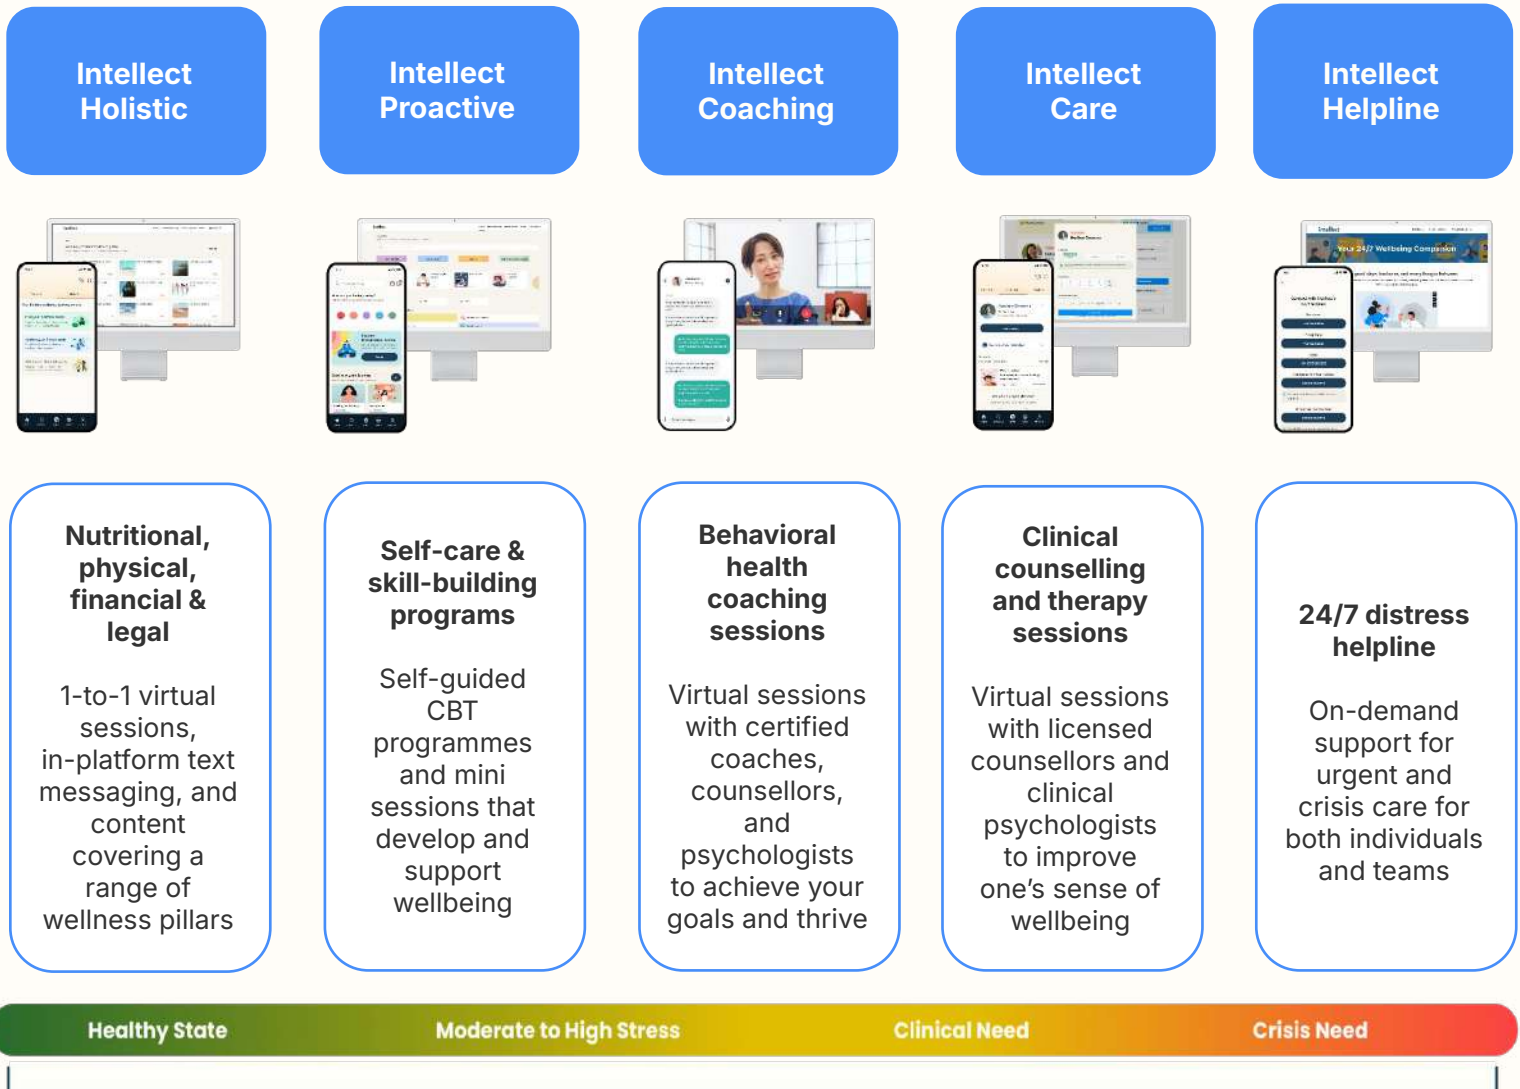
Intellect Holistic

Intellect Proactive

Intellect Coaching

Intellect Care

Intellect Helpline

Nutritional, physical, financial & legal

1-to-1 virtual sessions, in-platform text messaging, and content covering a range of wellness pillars

Self-care & skill-building programs

Self-guided CBT programmes and mini sessions that develop and support wellbeing

Behavioral health coaching sessions

Virtual sessions with certified coaches, counsellors, and psychologists to achieve your goals and thrive

Clinical counselling and therapy sessions

Virtual sessions with licensed counsellors and clinical psychologists to improve one's sense of wellbeing

24/7 distress helpline

On-demand support for urgent and crisis care for both individuals and teams

Healthy State

Moderate to High Stress

Clinical Need

Crisis Need